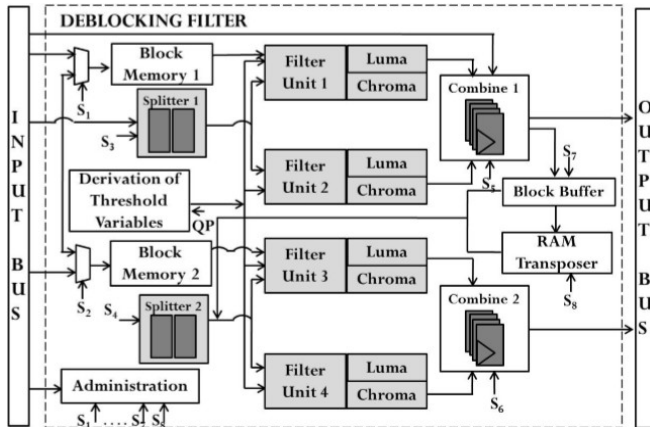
DEBLOCKING FILTER

I N P U T B U S

Block Memory 1

$S_1$

Splitter 1

$S_3$

Derivation of Threshold Variables

QP

Block Memory 2

$S_2$

$S_4$

Splitter 2

Administration

$S_1$ .... $S_7$ $S_8$

Filter Unit 1

Luma

Chroma

Filter Unit 2

Luma

Chroma

Filter Unit 3

Luma

Chroma

Filter Unit 4

Luma

Chroma

Combine 1

$S_5$

$S_7$

Block Buffer

RAM Transposer

$S_8$

Combine 2

$S_6$

O U T P U T B U S